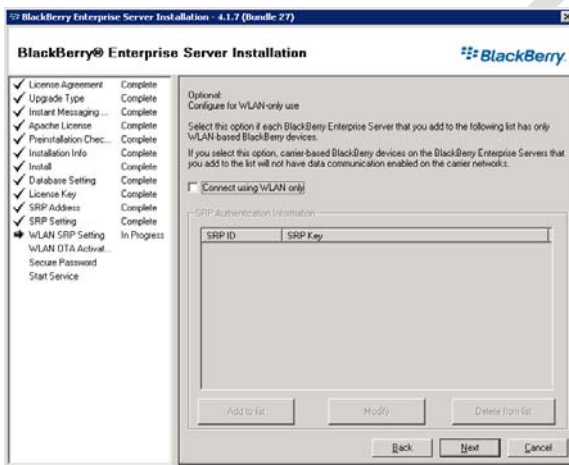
BlackBerry Enterprise Server Installation - 4.1.7 (Bundle 27)

BlackBerry® Enterprise Server Installation

BlackBerry.

| | |
|---|---|
| License Agreement | Complete |
| Upgrade Type | Complete |
| Instant Messaging ... | Complete |
| Apache License | Complete |
| Preinstallation Chec... | Complete |
| Installation Info | Complete |
| Install | Complete |
| Database Setting | Complete |
| License Key | Complete |
| SRP Address | Complete |
| SRP Setting | Complete |
| WLAN SRP Setting | In Progress |
| WLAN OTA Activat... | |
| Secure Password | |
| Start Service | |

Optional:
Configure for WLAN-only use

Select this option if each BlackBerry Enterprise Server that you add to the following list has only WLAN-based BlackBerry devices.

If you select this option, carrier-based BlackBerry devices on the BlackBerry Enterprise Servers that you add to the list will not have data communication enabled on the carrier networks.

Connect using WLAN only

SRP Authentication Information

| SRP ID | SRP Key |
|---|---|

Add to list

Modify

Delete from list

Back

Next

Cancel